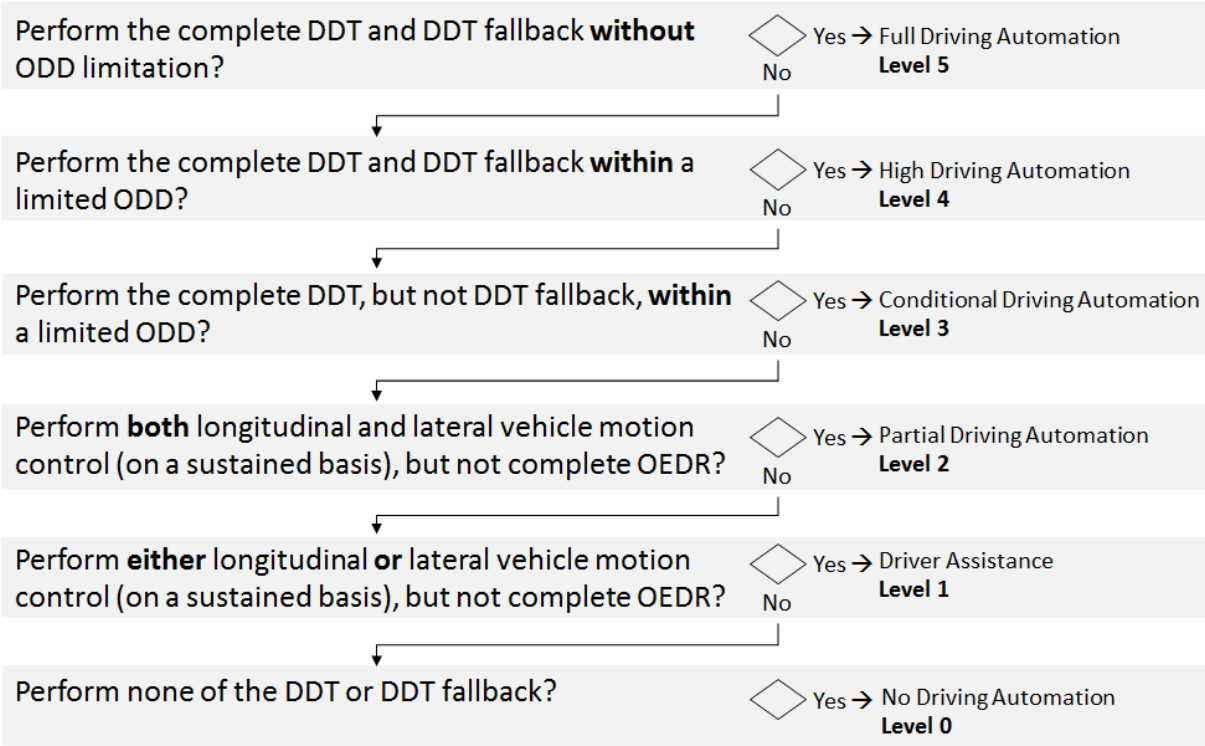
Perform the complete DDT and DDT fallback **without** ODD limitation?

Yes → Full Driving Automation
**Level 5**

No

Perform the complete DDT and DDT fallback **within** a limited ODD?

Yes → High Driving Automation
**Level 4**

No

Perform the complete DDT, but not DDT fallback, **within** a limited ODD?

Yes → Conditional Driving Automation
**Level 3**

No

Perform **both** longitudinal and lateral vehicle motion control (on a sustained basis), but not complete OEDR?

Yes → Partial Driving Automation
**Level 2**

No

Perform **either** longitudinal **or** lateral vehicle motion control (on a sustained basis), but not complete OEDR?

Yes → Driver Assistance
**Level 1**

No

Perform none of the DDT or DDT fallback?

Yes → No Driving Automation
**Level 0**